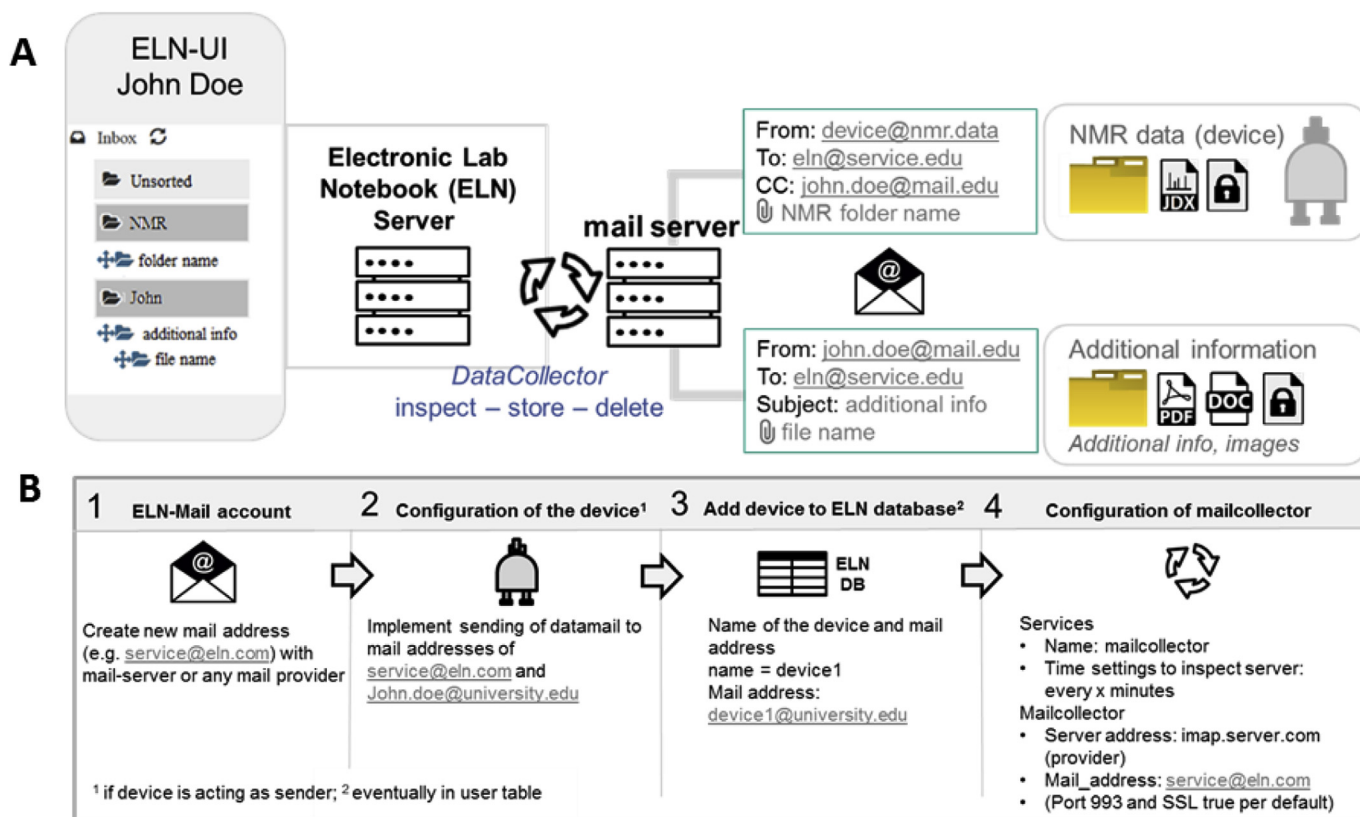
A

ELN-UI
John Doe

Inbox

Unsorted

NMR

folder name

John

additional info

file name

Electronic Lab Notebook (ELN) Server

mail server

DataCollector
inspect – store – delete

From: device@nmr.data
To: eln@service.edu
CC: john.doe@mail.edu
NMR folder name

NMR data (device)

JDX

From: john.doe@mail.edu
To: eln@service.edu
Subject: additional info
file name

Additional information

PDF DOC

Additional info, images

B

1 ELN-Mail account

Create new mail address (e.g. service@eln.com) with mail-server or any mail provider

2 Configuration of the device$^1$

Implement sending of datamail to mail addresses of service@eln.com and John.doe@university.edu

3 Add device to ELN database$^2$

ELN DB

Name of the device and mail address
name = device1
Mail address: device1@university.edu

4 Configuration of mailcollector

Services
• Name: mailcollector
• Time settings to inspect server: every x minutes
Mailcollector
• Server address: imap.server.com (provider)
• Mail_address: service@eln.com
• (Port 993 and SSL true per default)

$^1$ if device is acting as sender; $^2$ eventually in user table